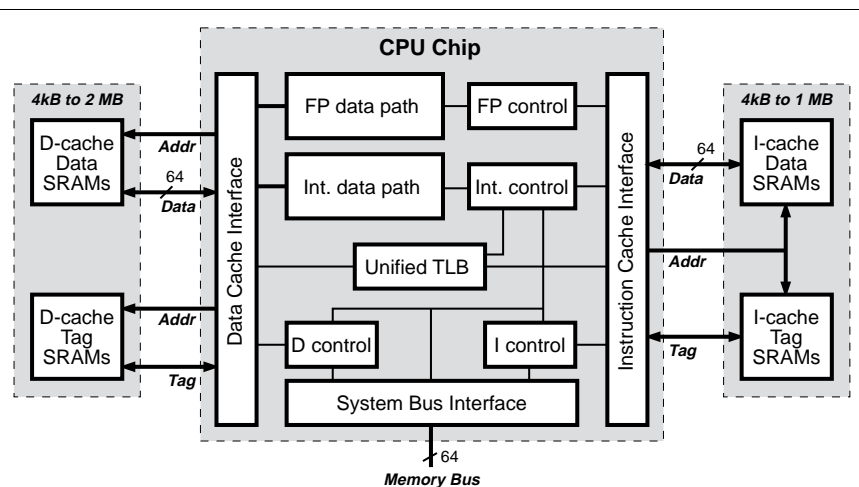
CPU Chip

4kB to 2 MB

D-cache Data SRAMs

Addr

64

Data

D-cache Tag SRAMs

Addr

Tag

Data Cache Interface

FP data path

FP control

Int. data path

Int. control

Unified TLB

D control

I control

System Bus Interface

Instruction Cache Interface

4kB to 1 MB

64

Data

I-cache Data SRAMs

Addr

I-cache Tag SRAMs

Tag

64

Memory Bus